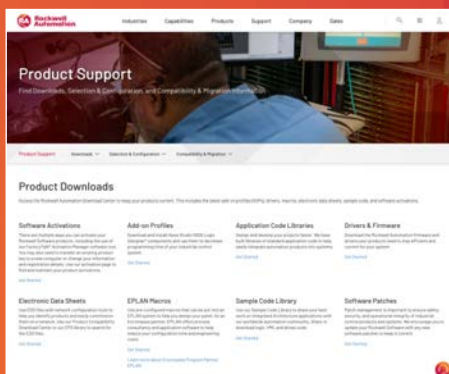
Rockwell Automation

Industries Capabilities Products Support Company Sales

Product Support

Find Downloads, Selection & Configuration, and Compatibility & Migration Information

Product Support Downloads Selection & Configuration Compatibility & Migration

Product Downloads

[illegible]

Software Activations

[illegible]

Add-on Profiles

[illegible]

Application Code Libraries

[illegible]

Drivers & Firmware

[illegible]

Electronic Data Sheets

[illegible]

EPLAN Macros

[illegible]

Sample Code Library

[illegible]

Software Patches

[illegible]